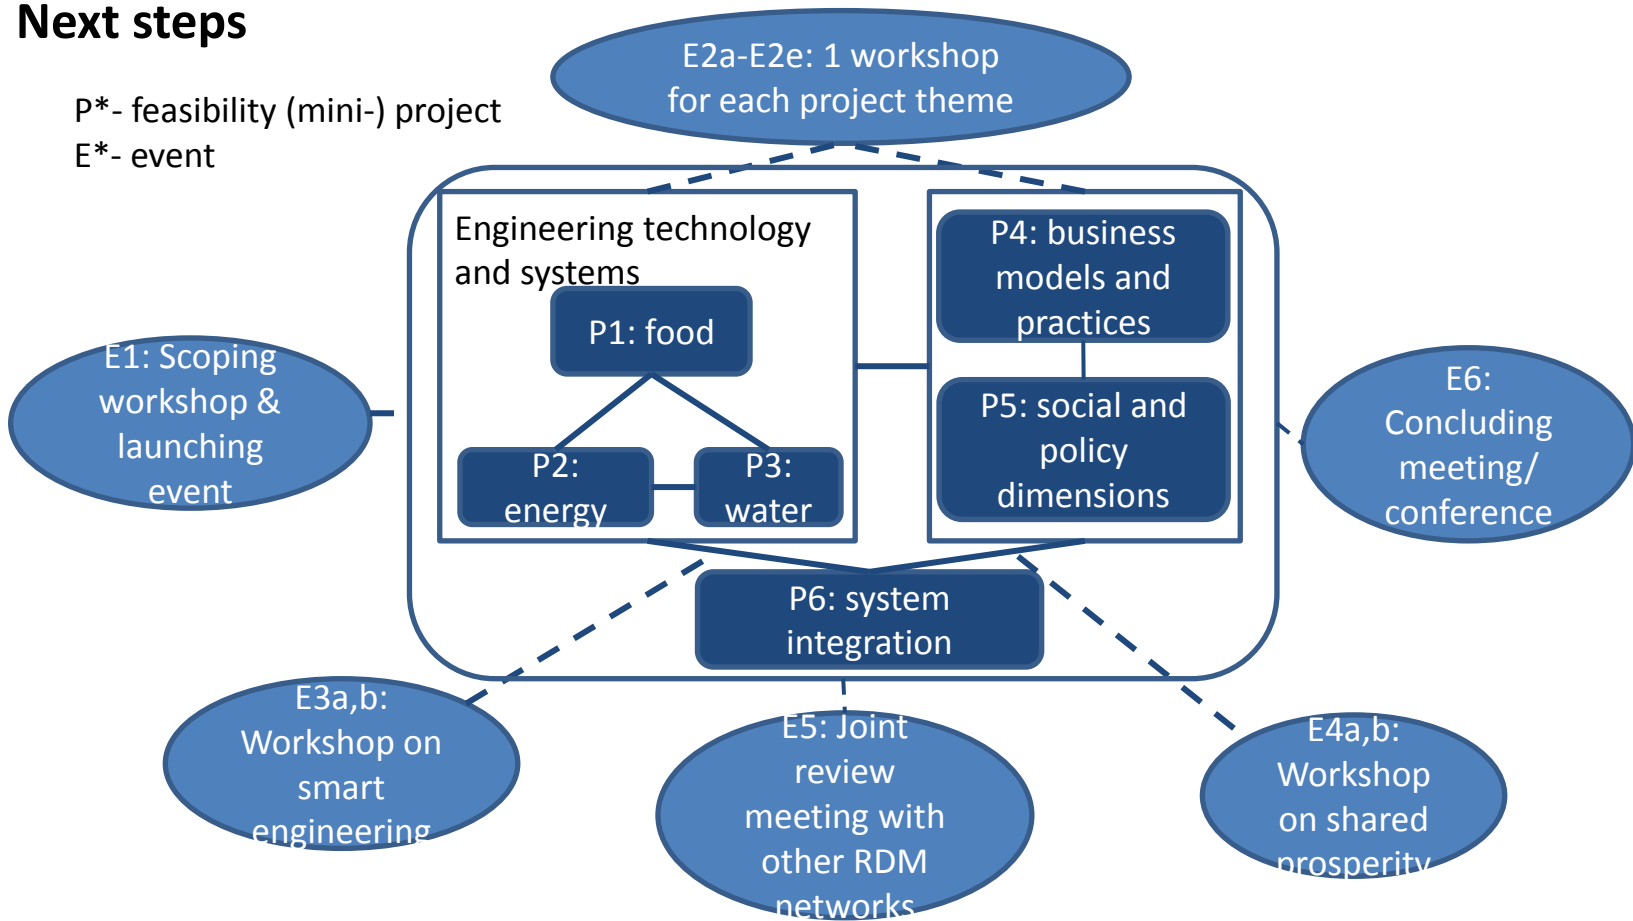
Next steps

P*- feasibility (mini-) project
E*- event

E2a-E2e: 1 workshop for each project theme

Engineering technology and systems

P1: food

P2: energy

P3: water

P4: business models and practices

P5: social and policy dimensions

P6: system integration

E1: Scoping workshop & launching event

E6: Concluding meeting/ conference

E3a,b: Workshop on smart engineering

E5: Joint review meeting with other RDM networks

E4a,b: Workshop on shared prosperity